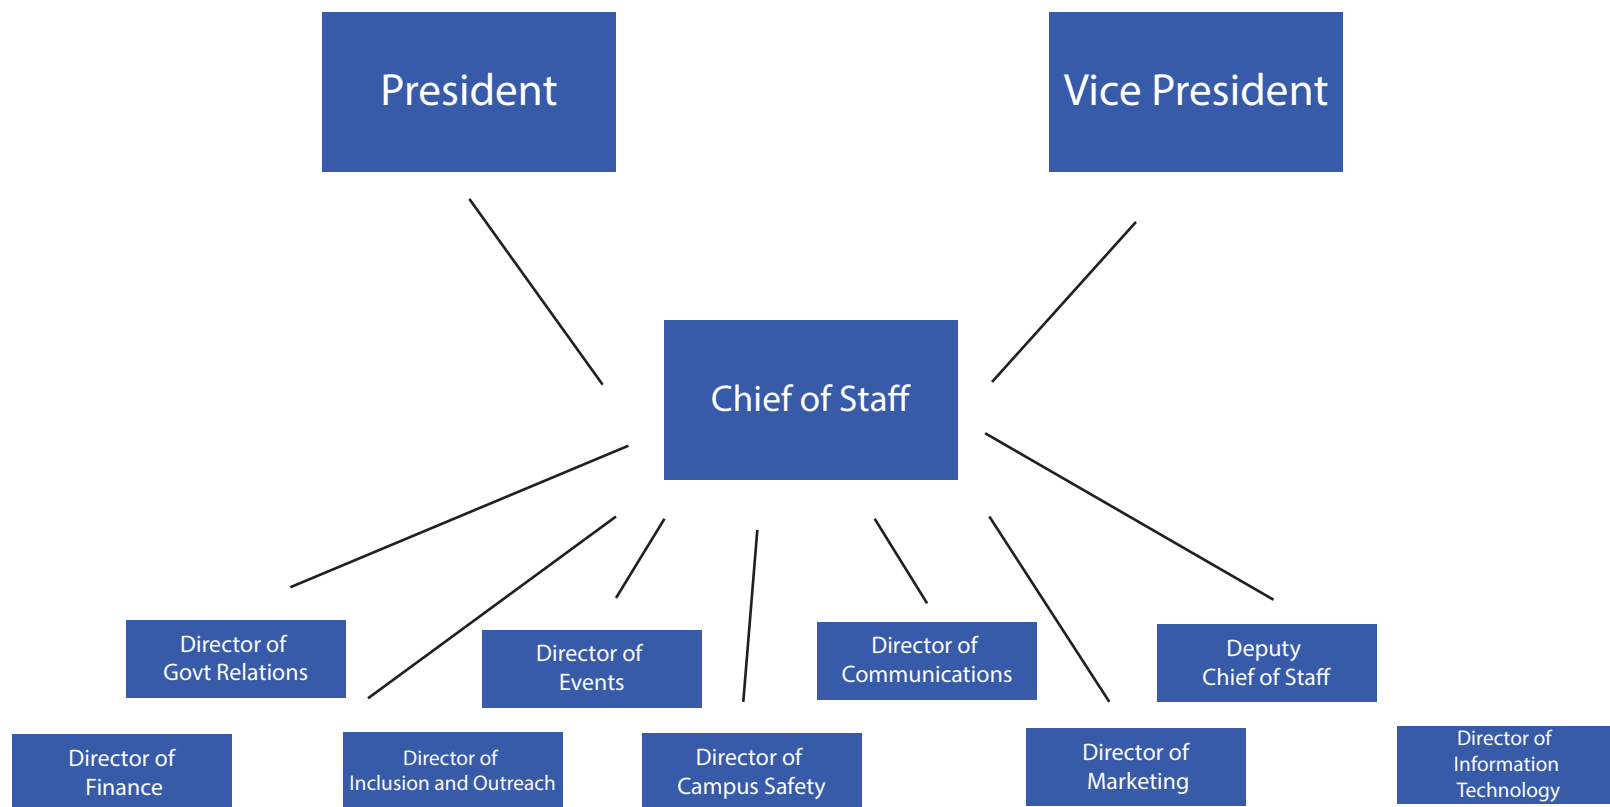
President

Vice President

Chief of Staff

Director of Govt Relations

Director of Events

Director of Communications

Deputy Chief of Staff

Director of Finance

Director of Inclusion and Outreach

Director of Campus Safety

Director of Marketing

Director of Information Technology